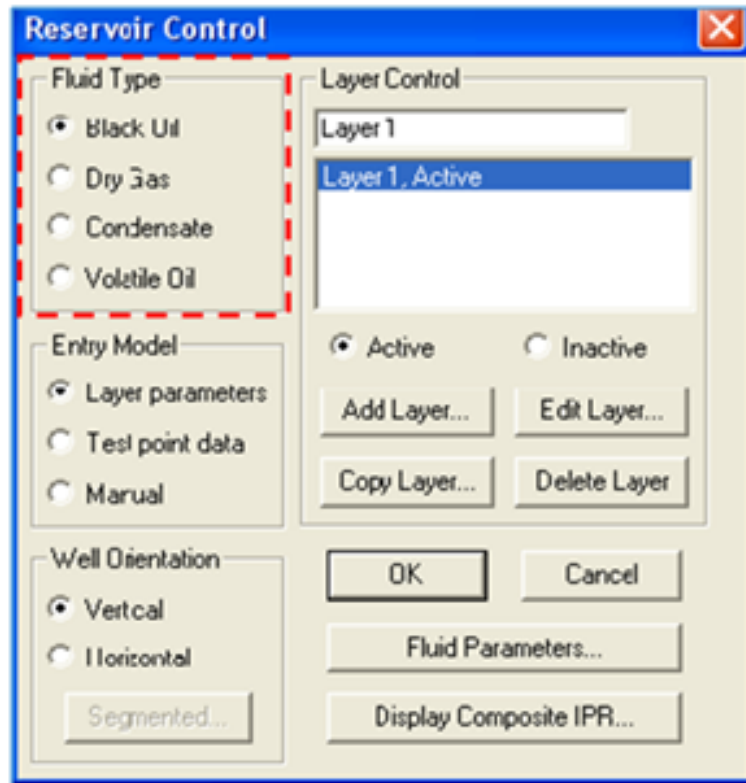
Reservoir Control

Fluid Type
Black Oil
Dry Gas
Condensate
Volatile Oil

Entry Model
Layer parameters
Test point data
Manual

Well Orientation
Vertcal
Horizontal
Segmented...

Layer Control
Layer 1
Layer 1, Active
Active
Inactive
Add Layer...
Edit Layer...
Copy Layer...
Delete Layer

OK
Cancel
Fluid Parameters...
Display Composite IPR...